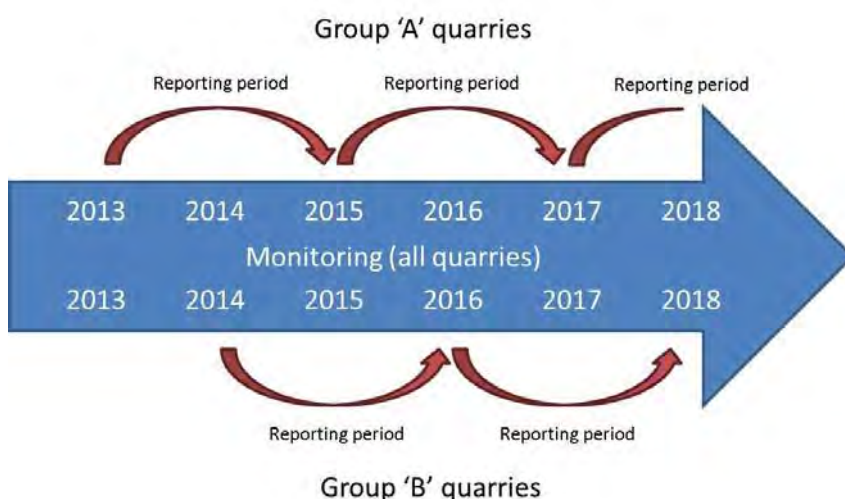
Group 'A' quarries

Reporting period

Reporting period

Reporting period

2013 2014 2015 2016 2017 2018

Monitoring (all quarries)

2013 2014 2015 2016 2017 2018

Reporting period

Reporting period

Group 'B' quarries